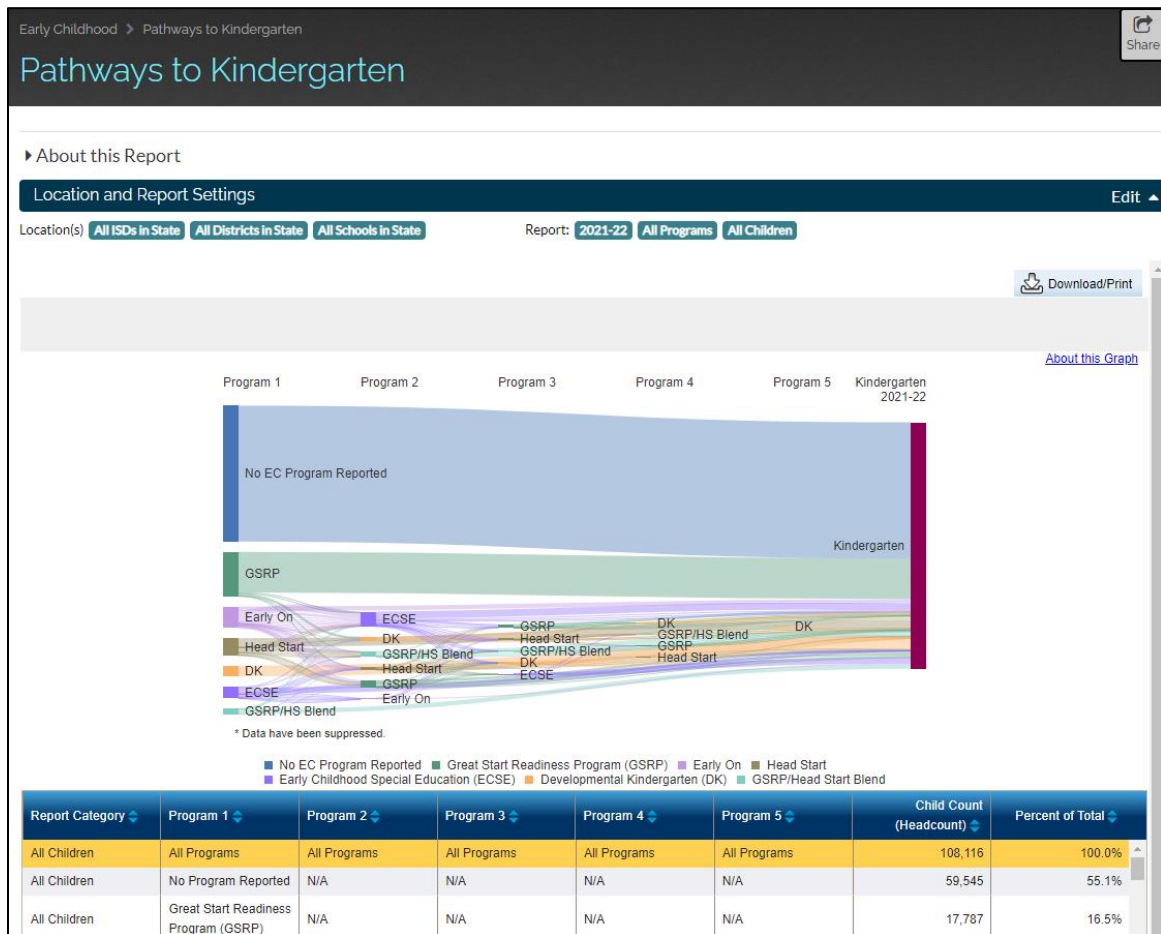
Early Childhood > Pathways to Kindergarten

Share

Pathways to Kindergarten

About this Report

Location and Report Settings

Edit

Location(s) All ISDs in State All Districts in State All Schools in State

Report: 2021-22 All Programs All Children

Download/Print

About this Graph

Program 1 Program 2 Program 3 Program 4 Program 5 Kindergarten 2021-22

No EC Program Reported

GSRP

Early On

Head Start

DK

ECSE

GSRP/HS Blend

ECSE
DK
GSRP/HS Blend
Head Start
GSRP
Early On

GSRP
Head Start
GSRP/HS Blend
DK
ECSE

DK
GSRP/HS Blend
GSRP
Head Start

DK

Kindergarten

* Data have been suppressed.

No EC Program Reported Great Start Readiness Program (GSRP) Early On Head Start Early Childhood Special Education (ECSE) Developmental Kindergarten (DK) GSRP/Head Start Blend

| Report Category | Program 1 | Program 2 | Program 3 | Program 4 | Program 5 | Child Count (Headcount) | Percent of Total |
|---|---|---|---|---|---|---|---|
| All Children | All Programs | All Programs | All Programs | All Programs | All Programs | 108,116 | 100.0% |
| All Children | No Program Reported | N/A | N/A | N/A | N/A | 59,545 | 55.1% |
| All Children | Great Start Readiness Program (GSRP) | N/A | N/A | N/A | N/A | 17,787 | 16.5% |